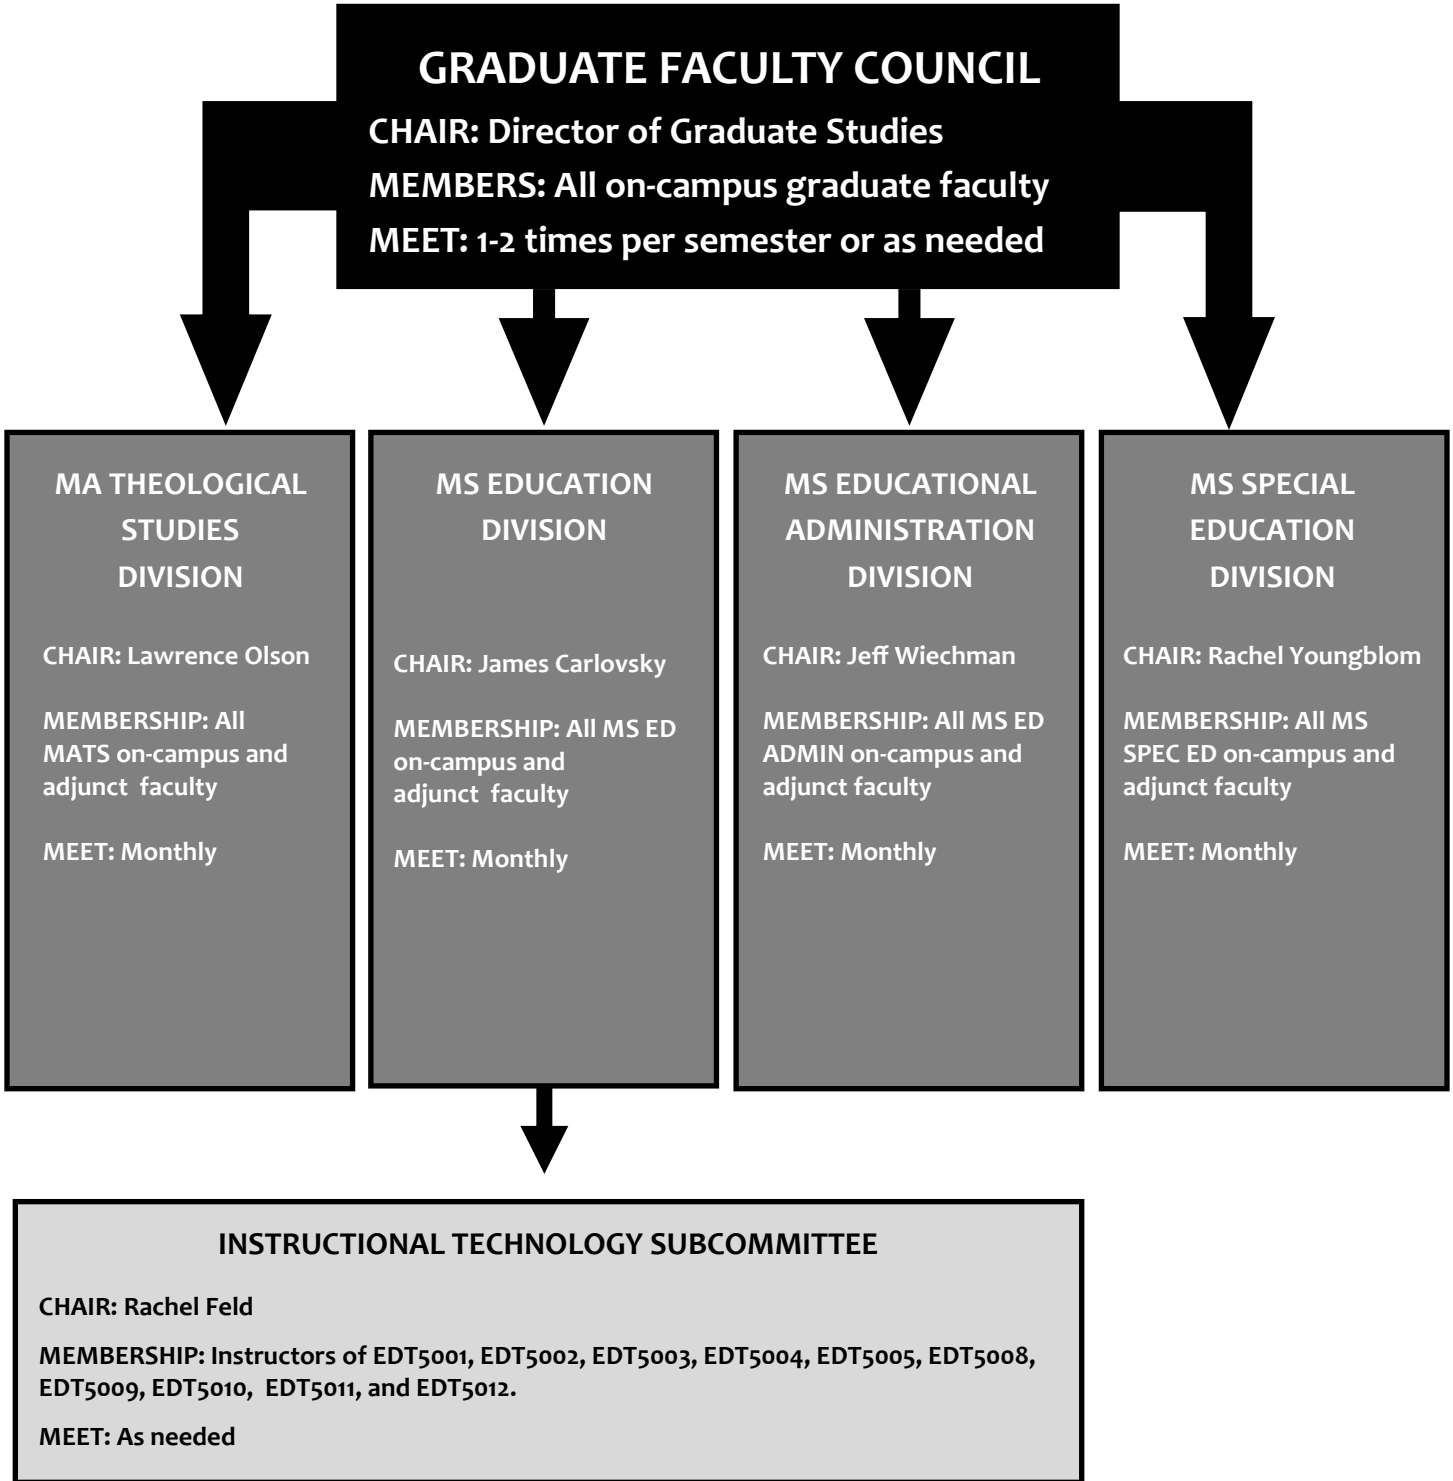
GRADUATE FACULTY COUNCIL

CHAIR: Director of Graduate Studies

MEMBERS: All on-campus graduate faculty

MEET: 1-2 times per semester or as needed

MA THEOLOGICAL STUDIES DIVISION

CHAIR: Lawrence Olson

MEMBERSHIP: All MATS on-campus and adjunct faculty

MEET: Monthly

MS EDUCATION DIVISION

CHAIR: James Carlovsky

MEMBERSHIP: All MS ED on-campus and adjunct faculty

MEET: Monthly

MS EDUCATIONAL ADMINISTRATION DIVISION

CHAIR: Jeff Wiechman

MEMBERSHIP: All MS ED ADMIN on-campus and adjunct faculty

MEET: Monthly

MS SPECIAL EDUCATION DIVISION

CHAIR: Rachel Youngblom

MEMBERSHIP: All MS SPEC ED on-campus and adjunct faculty

MEET: Monthly

INSTRUCTIONAL TECHNOLOGY SUBCOMMITTEE

CHAIR: Rachel Feld

MEMBERSHIP: Instructors of EDT5001, EDT5002, EDT5003, EDT5004, EDT5005, EDT5008, EDT5009, EDT5010, EDT5011, and EDT5012.

MEET: As needed